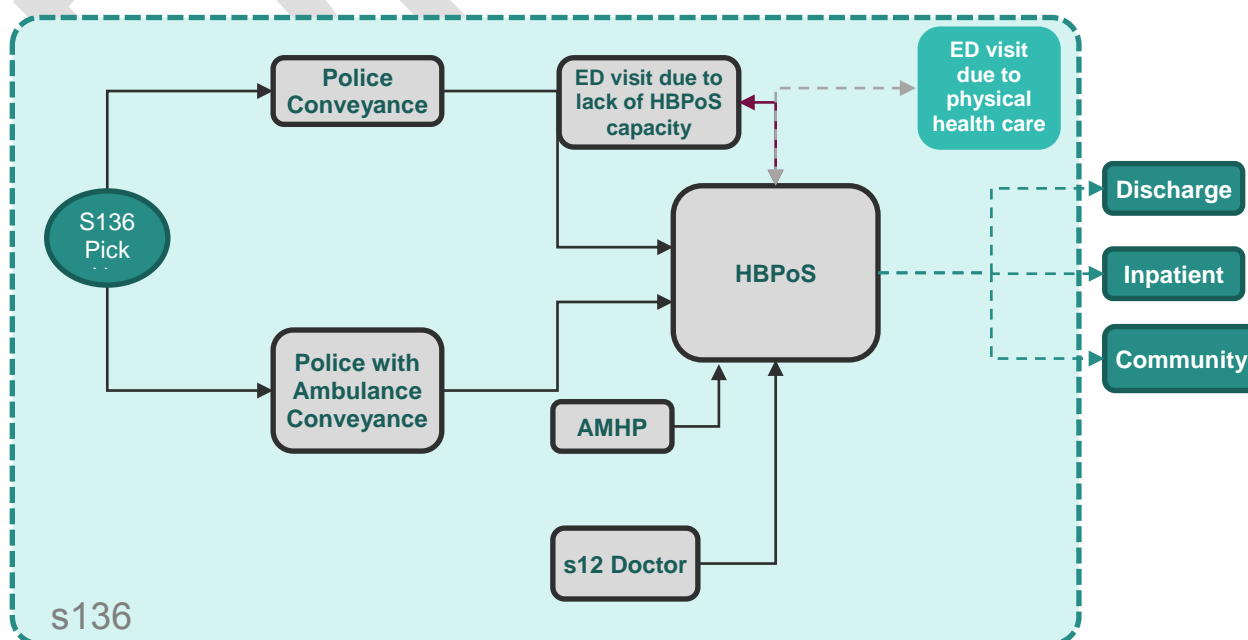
Police Conveyance

ED visit due to lack of HBPoS capacity

ED visit due to physical health care

S136 Pick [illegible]

HBPoS

Discharge

Inpatient

Community

Police with Ambulance Conveyance

AMHP

s12 Doctor

s136